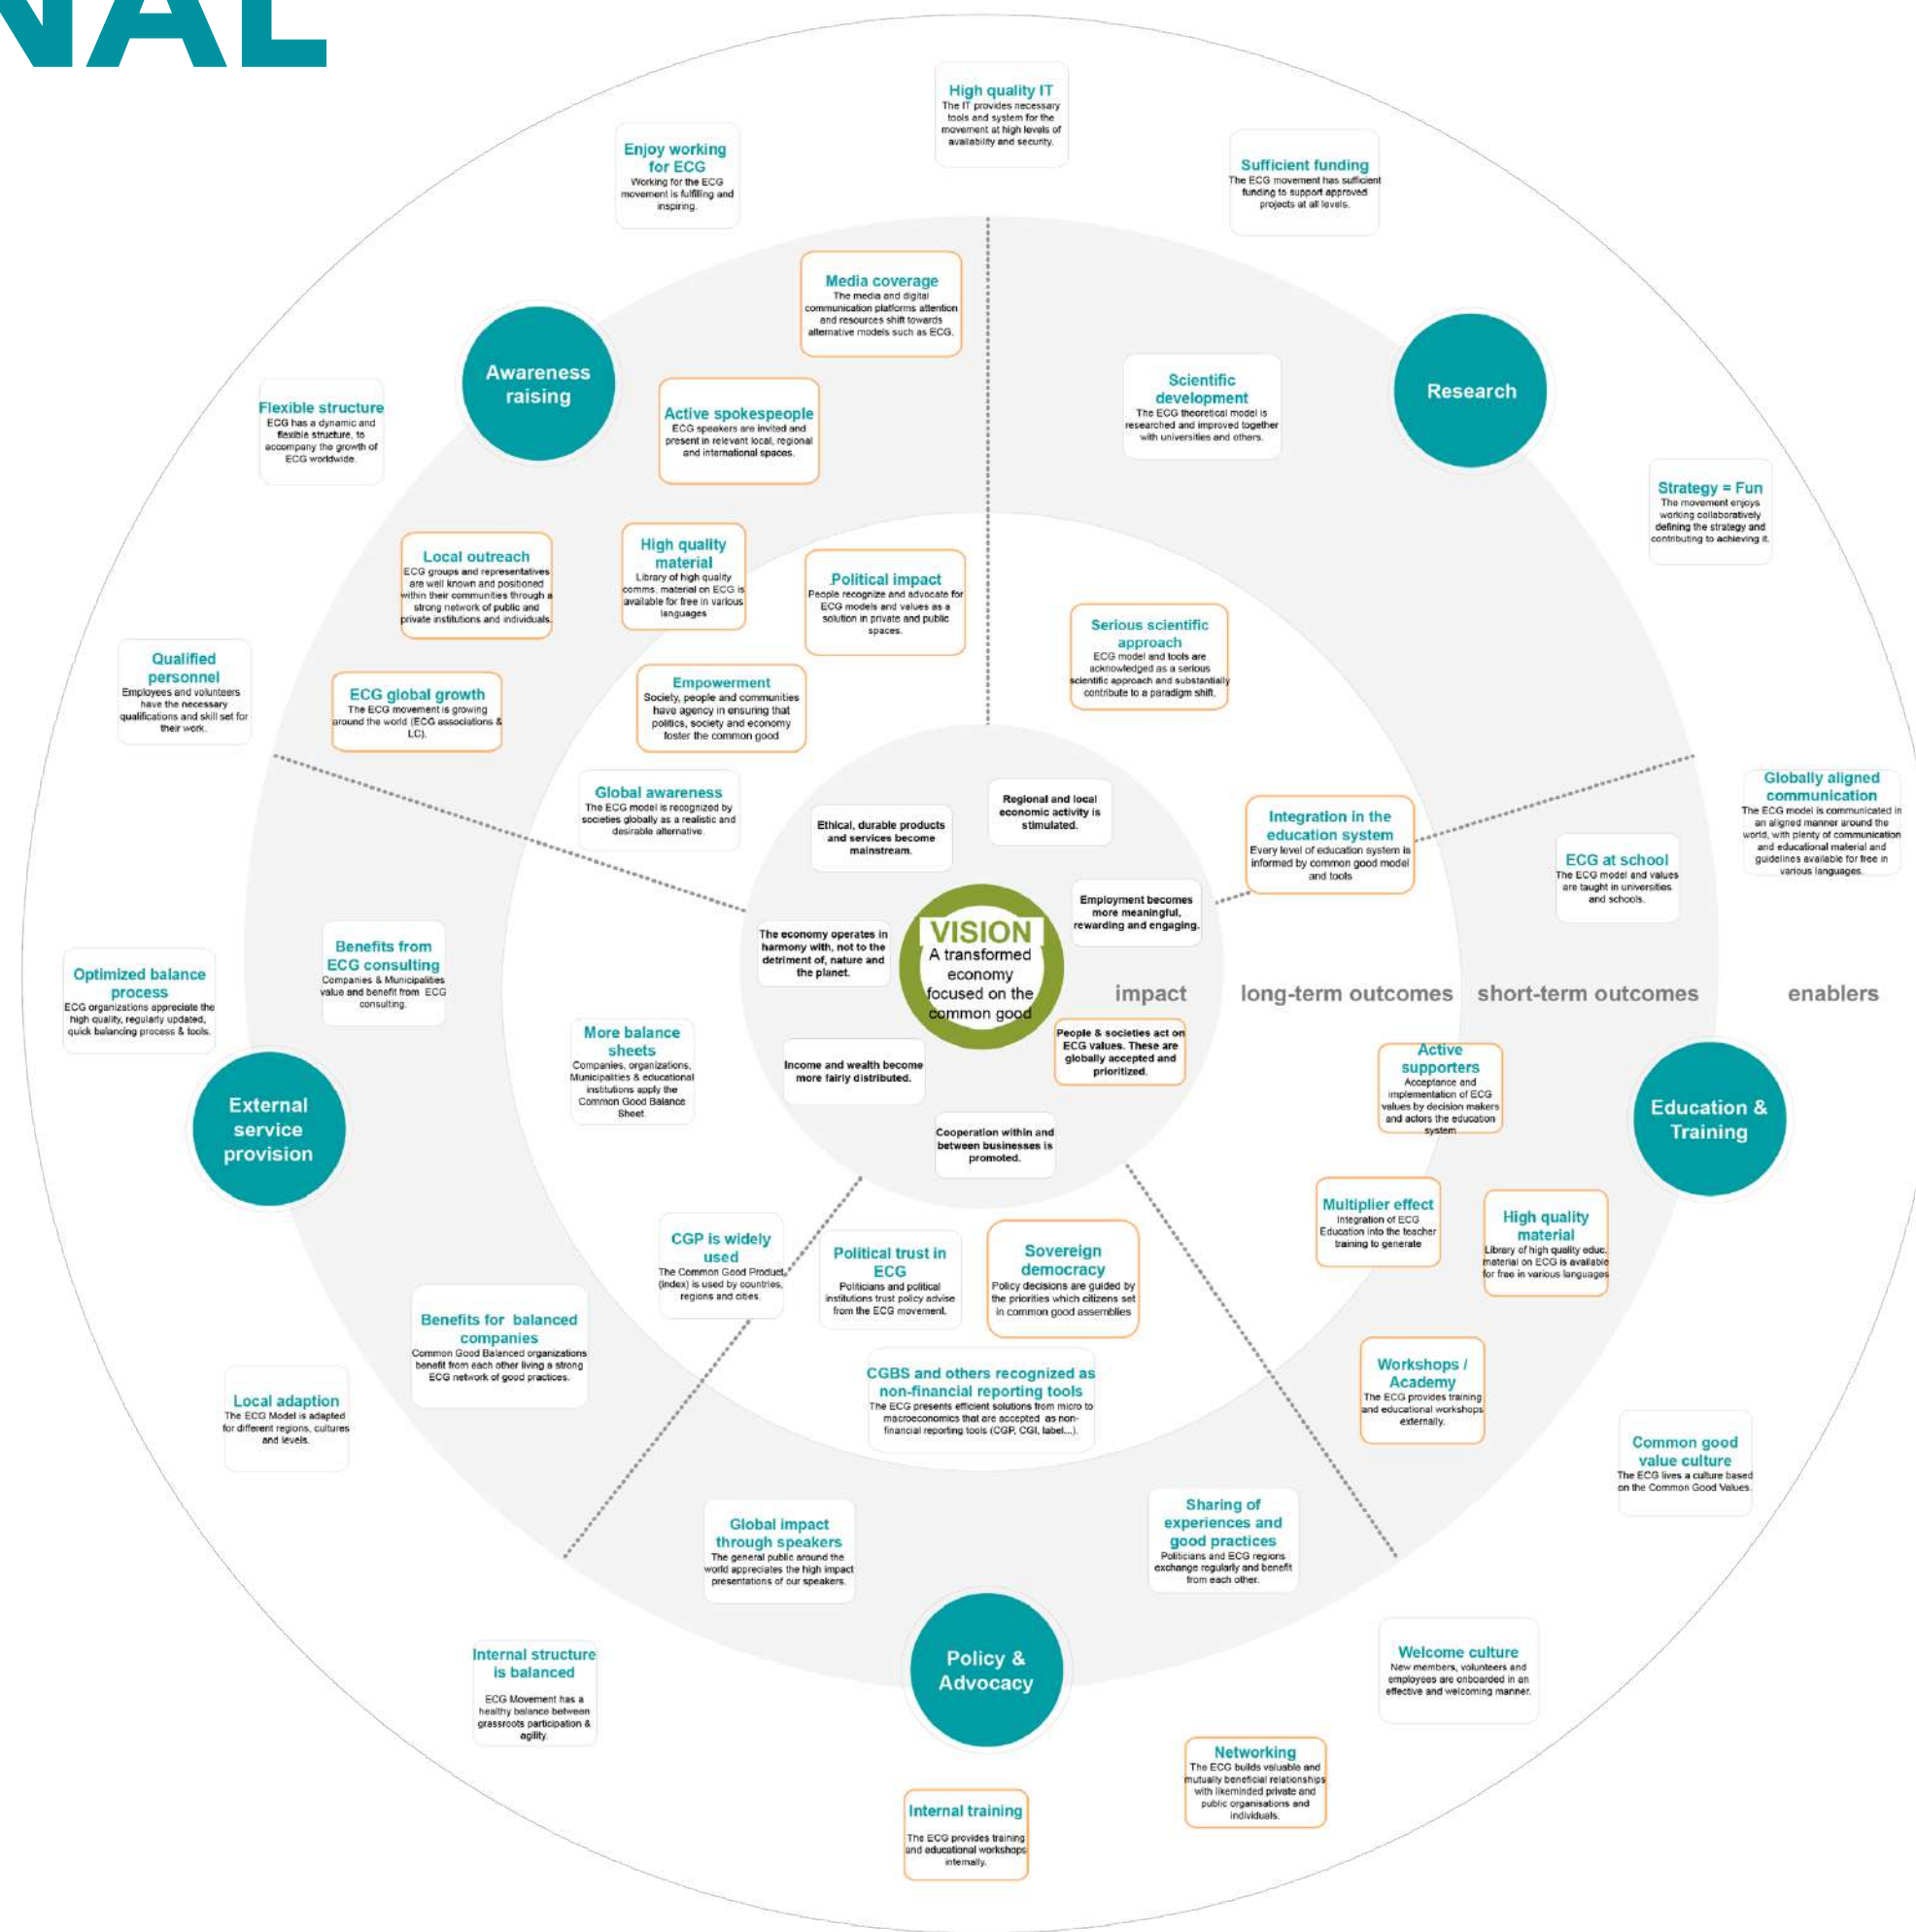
NAL

High quality IT
The IT provides necessary tools and system for the movement at high levels of availability and security.

Enjoy working for ECG
Working for the ECG movement is fulfilling and inspiring.

Sufficient funding
The ECG movement has sufficient funding to support approved projects at all levels.

Media coverage
The media and digital communication platforms attention and resources shift towards alternative models such as ECG.

Awareness raising

Research

Scientific development
The ECG theoretical model is researched and improved together with universities and others.

Flexible structure
ECG has a dynamic and flexible structure, to accompany the growth of ECG worldwide.

Active spokespeople
ECG speakers are invited and present in relevant local, regional and international spaces.

Strategy = Fun
The movement enjoys working collaboratively defining the strategy and contributing to achieving it.

Local outreach
ECG groups and representatives are well known and positioned within their communities through a strong network of public and private institutions and individuals.

High quality material
Library of high quality comms. material on ECG is available for free in various languages

Political impact
People recognize and advocate for ECG models and values as a solution in private and public spaces.

Serious scientific approach
ECG model and tools are acknowledged as a serious scientific approach and substantially contribute to a paradigm shift.

Qualified personnel
Employees and volunteers have the necessary qualifications and skill set for their work.

ECG global growth
The ECG movement is growing around the world (ECG associations & LC).

Empowerment
Society, people and communities have agency in ensuring that politics, society and economy foster the common good

Global awareness
The ECG model is recognized by societies globally as a realistic and desirable alternative.

Ethical, durable products and services become mainstream.

Regional and local economic activity is stimulated.

Integration in the education system
Every level of education system is informed by common good model and tools

Globally aligned communication
The ECG model is communicated in an aligned manner around the world, with plenty of communication and educational material and guidelines available for free in various languages.

ECG at school
The ECG model and values are taught in universities and schools.

Employment becomes more meaningful, rewarding and engaging.

The economy operates in harmony with, not to the detriment of, nature and the planet.

VISION
A transformed economy focused on the common good

impact
long-term outcomes
short-term outcomes
enablers

Benefits from ECG consulting
Companies & Municipalities value and benefit from ECG consulting.

Optimized balance process
ECG organizations appreciate the high quality, regularly updated, quick balancing process & tools.

More balance sheets
Companies, organizations, Municipalities & educational institutions apply the Common Good Balance Sheet

Income and wealth become more fairly distributed.

People & societies act on ECG values. These are globally accepted and prioritized.

Active supporters
Acceptance and implementation of ECG values by decision makers and actors the education system

Education & Training

External service provision

Cooperation within and between businesses is promoted.

Multiplier effect
Integration of ECG Education into the teacher training to generate

High quality material
Library of high quality educ. material on ECG is available for free in various languages

CGP is widely used
The Common Good Product (index) is used by countries, regions and cities.

Political trust in ECG
Politicians and political institutions trust policy advise from the ECG movement.

Sovereign democracy
Policy decisions are guided by the priorities which citizens set in common good assemblies

Benefits for balanced companies
Common Good Balanced organizations benefit from each other living a strong ECG network of good practices.

CGBS and others recognized as non-financial reporting tools
The ECG presents efficient solutions from micro to macroeconomics that are accepted as non-financial reporting tools (CGP, CGI, label...).

Workshops / Academy
The ECG provides training and educational workshops externally.

Local adaption
The ECG Model is adapted for different regions, cultures and levels.

Common good value culture
The ECG lives a culture based on the Common Good Values.

Global impact through speakers
The general public around the world appreciates the high impact presentations of our speakers.

Sharing of experiences and good practices
Politicians and ECG regions exchange regularly and benefit from each other.

Internal structure is balanced
ECG Movement has a healthy balance between grassroots participation & agility.

Policy & Advocacy

Welcome culture
New members, volunteers and employees are onboarded in an effective and welcoming manner.

Networking
The ECG builds valuable and mutually beneficial relationships with likeminded private and public organisations and individuals.

Internal training
The ECG provides training and educational workshops internally.